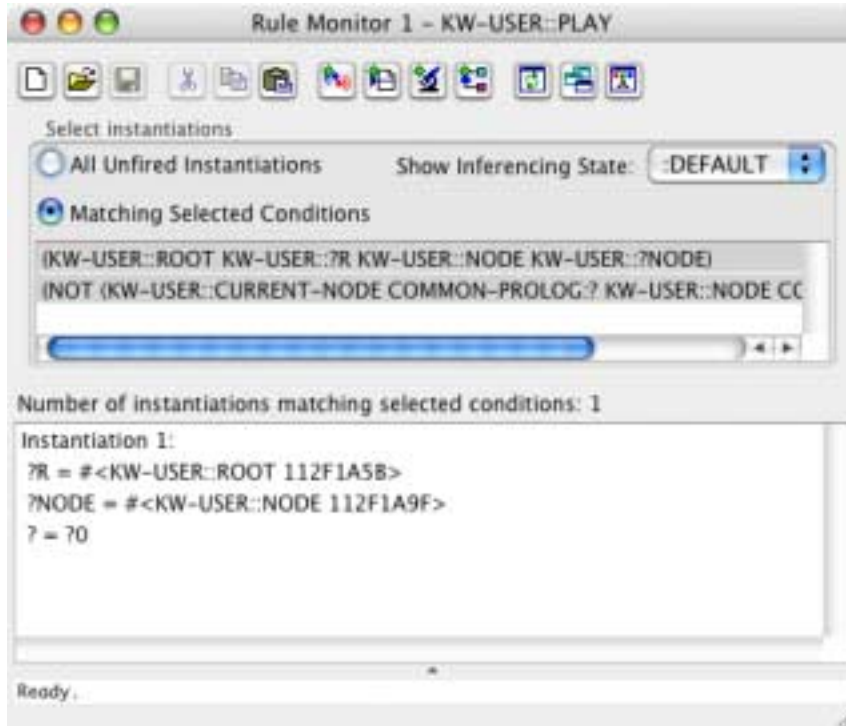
Rule Monitor 1 - KW-USER::PLAY

Select instantiations

All Unfired Instantiations

Show Inferencing State: :DEFAULT

Matching Selected Conditions

(KW-USER::ROOT KW-USER::?R KW-USER::NODE KW-USER::?NODE)
(NOT (KW-USER::CURRENT-NODE COMMON-PROLOG:? KW-USER::NODE CC

Number of instantiations matching selected conditions: 1

Instantiation 1:
?R = #<KW-USER::ROOT 112F1A5B>
?NODE = #<KW-USER::NODE 112F1A9F>
? = ?0

Ready.